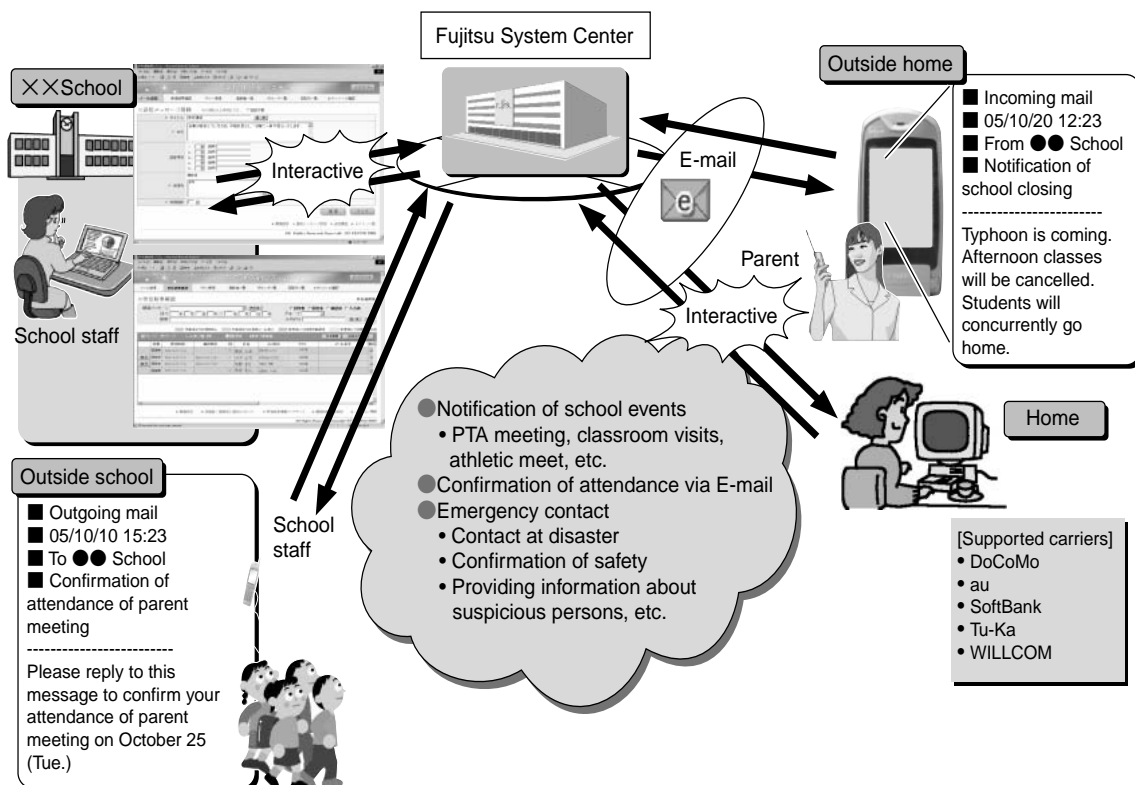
Fujitsu System Center

××School

Interactive

School staff

Outside home

■ Incoming mail
■ 05/10/20 12:23
■ From ●● School
■ Notification of school closing
------------------------
Typhoon is coming. Afternoon classes will be cancelled. Students will concurrently go home.

E-mail

Parent

Interactive

Home

Outside school

■ Outgoing mail
■ 05/10/10 15:23
■ To ●● School
■ Confirmation of attendance of parent meeting
------------------------
Please reply to this message to confirm your attendance of parent meeting on October 25 (Tue.)

School staff

●Notification of school events
• PTA meeting, classroom visits, athletic meet, etc.
●Confirmation of attendance via E-mail
●Emergency contact
• Contact at disaster
• Confirmation of safety
• Providing information about suspicious persons, etc.

[Supported carriers]
• DoCoMo
• au
• SoftBank
• Tu-Ka
• WILLCOM